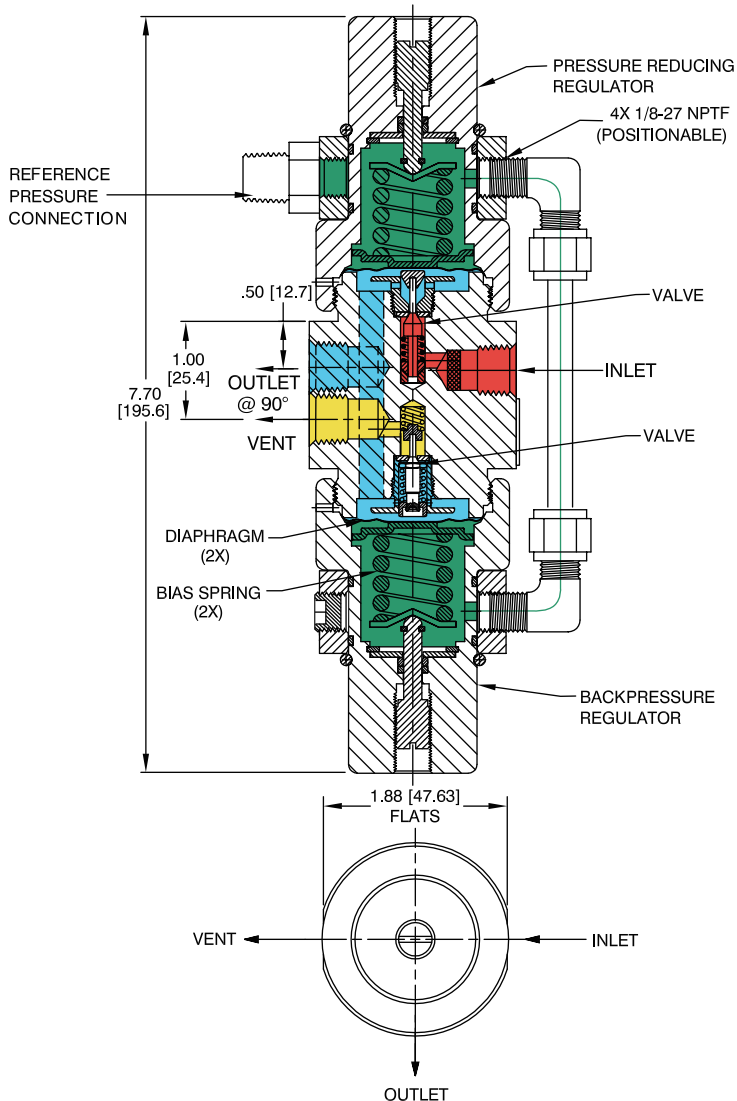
PRESSURE REDUCING REGULATOR

4X 1/8-27 NPTF (POSITIONABLE)

REFERENCE PRESSURE CONNECTION

.50 [12.7]

VALVE

1.00 [25.4]

7.70 [195.6]

OUTLET @ 90°

INLET

VENT

VALVE

DIAPHRAGM (2X)

BIAS SPRING (2X)

BACKPRESSURE REGULATOR

1.88 [47.63] FLATS

VENT

INLET

OUTLET